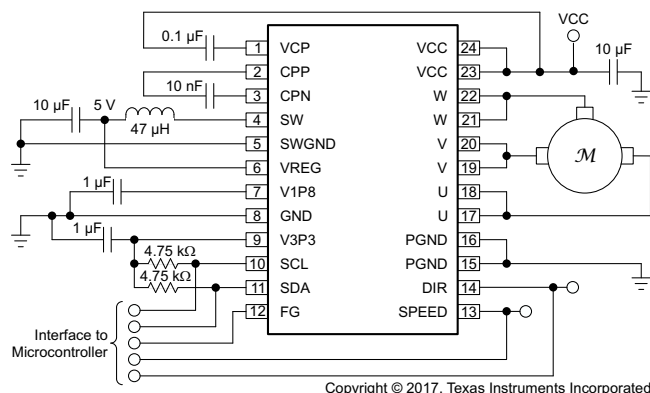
VCC

0.1 µF

1 VCP

VCC 24

2 CPP

VCC 23

10 µF

10 nF

3 CPN

W 22

10 µF

5 V

47 µH

4 SW

W 21

5 SWGND

V 20

$\mathcal{M}$

6 VREG

V 19

1 µF

7 V1P8

U 18

8 GND

U 17

1 µF

9 V3P3

PGND 16

4.75 kΩ

10 SCL

PGND 15

4.75 kΩ

11 SDA

DIR 14

12 FG

SPEED 13

Interface to Microcontroller

Copyright © 2017, Texas Instruments Incorporated